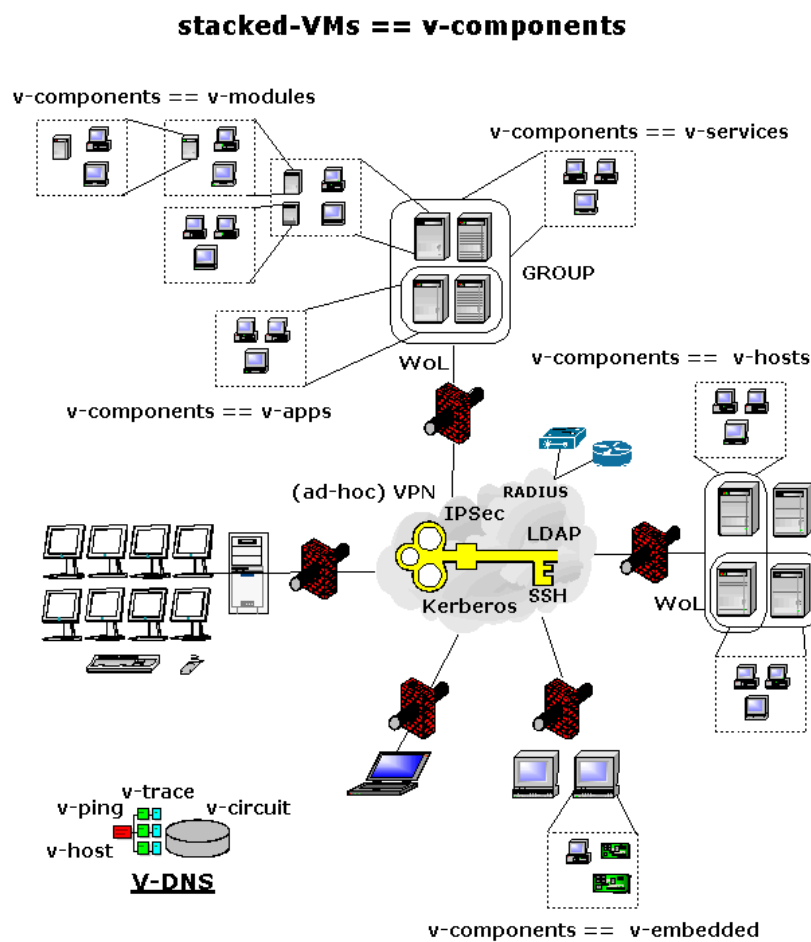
stacked-VMs == v-components

v-components == v-modules

v-components == v-services

GROUP

WoL

v-components == v-hosts

v-components == v-apps

RADIUS

(ad-hoc) VPN

IPSec

LDAP

Kerberos

SSH

WoL

v-trace

v-ping

v-circuit

v-host

V-DNS

v-components == v-embedded